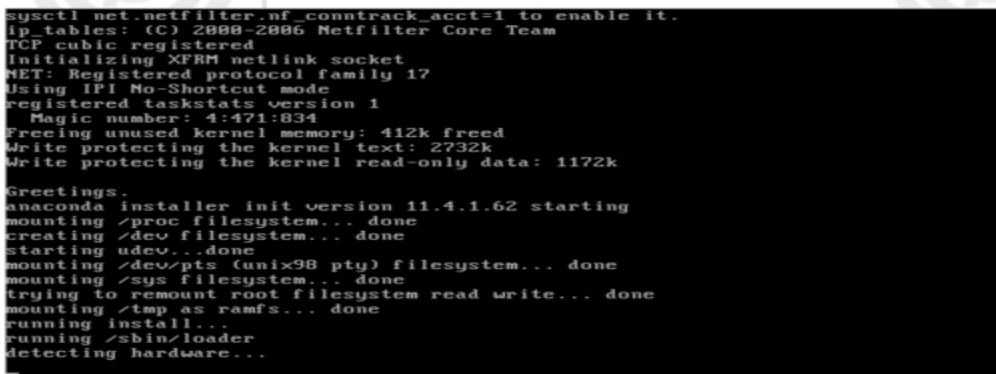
sysctl net.netfilter.nf_conntrack_acct=1 to enable it.
ip_tables: (C) 2000-2006 Netfilter Core Team
TCP cubic registered
Initializing XFRM netlink socket
NET: Registered protocol family 17
Using IPI No-Shortcut mode
registered taskstats version 1
Magic number: 4:471:834
Freeing unused kernel memory: 412k freed
Write protecting the kernel text: 2732k
Write protecting the kernel read-only data: 1172k

Greetings.
anaconda installer init version 11.4.1.62 starting
mounting /proc filesystem... done
creating /dev filesystem... done
starting udev...done
mounting /dev/pts (unix98 pty) filesystem... done
mounting /sys filesystem... done
trying to remount root filesystem read write... done
mounting /tmp as ramfs... done
running install...
running /sbin/loader
detecting hardware...